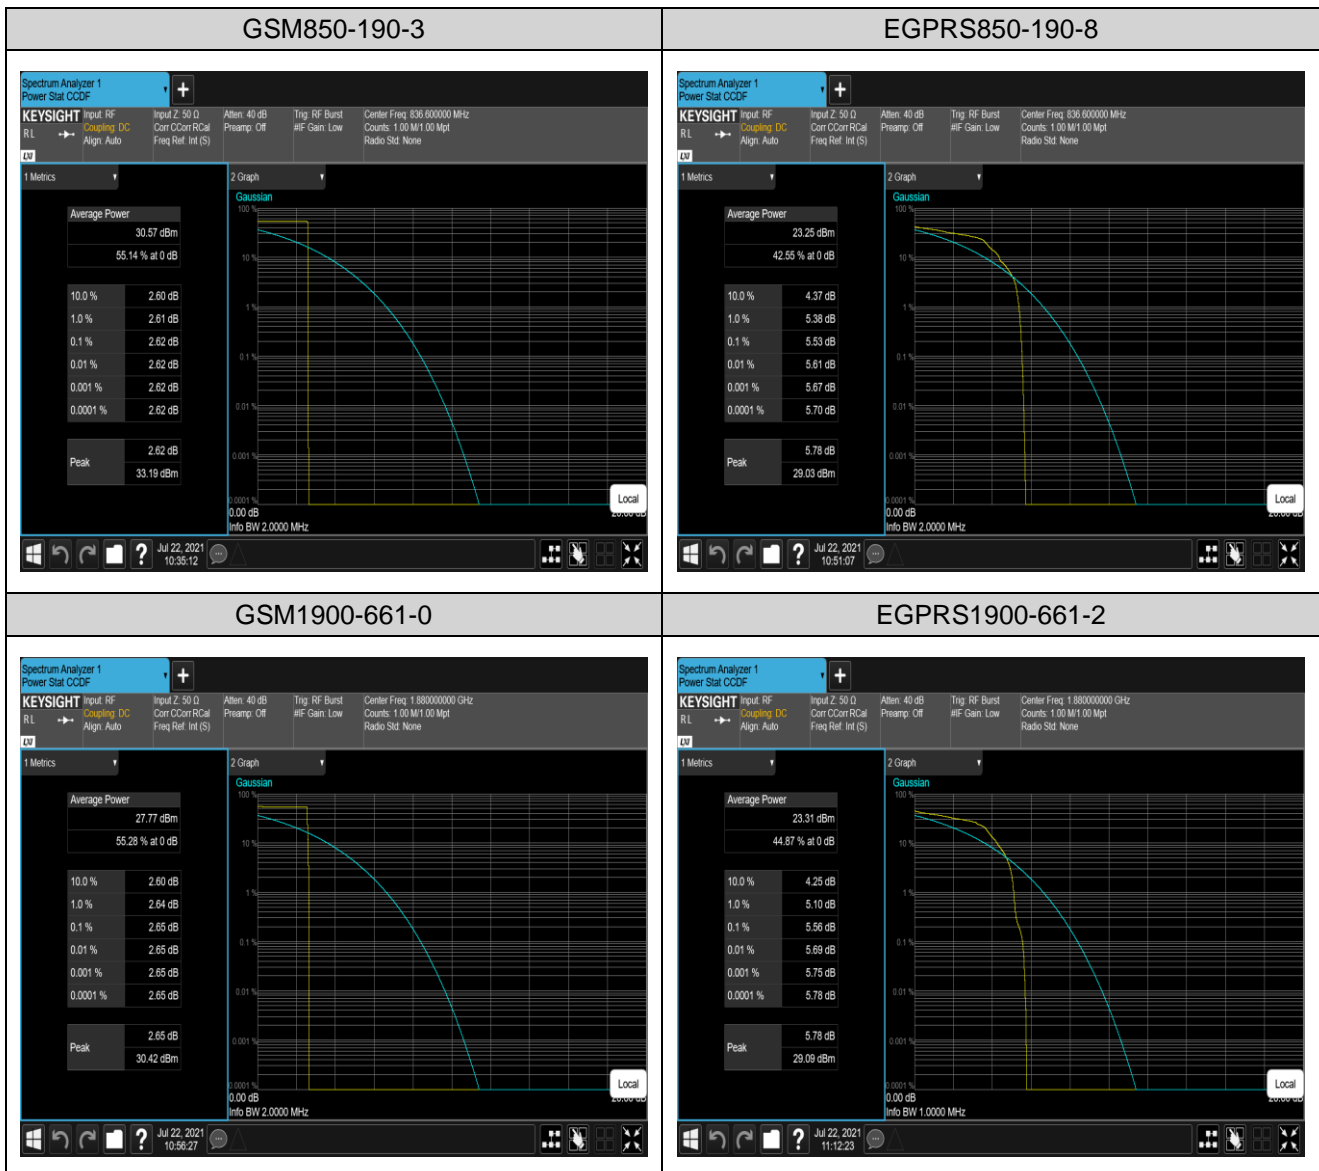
| GSM850-190-3 | EGPRS850-190-8 |
|---|---|
| Spectrum Analyzer 1 Power Stat CCDF + KEYSIGHT Input: RF Coupling: DC Align: Auto Input Z: 50 Ω Corr CCorr RCal Freq Ref: Int (S) Atten: 40 dB Preamp: Off Trig: RF Burst #IF Gain: Low Center Freq: 836.600000 MHz Counts: 1.00 M/1.00 Mpt Radio Std: None RL LXI 1 Metrics Average Power 30.57 dBm 55.14 % at 0 dB 10.0 % 2.60 dB 1.0 % 2.61 dB 0.1 % 2.62 dB 0.01 % 2.62 dB 0.001 % 2.62 dB 0.0001 % 2.62 dB Peak 2.62 dB 33.19 dBm 2 Graph Gaussian 100 % 10 % 1 % 0.1 % 0.01 % 0.001 % 0.0001 % 0.00 dB Info BW 2.0000 MHz Local 20.00 dB Jul 22, 2021 10:35:12 | Spectrum Analyzer 1 Power Stat CCDF + KEYSIGHT Input: RF Coupling: DC Align: Auto Input Z: 50 Ω Corr CCorr RCal Freq Ref: Int (S) Atten: 40 dB Preamp: Off Trig: RF Burst #IF Gain: Low Center Freq: 836.600000 MHz Counts: 1.00 M/1.00 Mpt Radio Std: None RL LXI 1 Metrics Average Power 23.25 dBm 42.55 % at 0 dB 10.0 % 4.37 dB 1.0 % 5.38 dB 0.1 % 5.53 dB 0.01 % 5.61 dB 0.001 % 5.67 dB 0.0001 % 5.70 dB Peak 5.78 dB 29.03 dBm 2 Graph Gaussian 100 % 10 % 1 % 0.1 % 0.01 % 0.001 % 0.0001 % 0.00 dB Info BW 2.0000 MHz Local 20.00 dB Jul 22, 2021 10:51:07 |
| GSM1900-661-0 | EGPRS1900-661-2 |
| Spectrum Analyzer 1 Power Stat CCDF + KEYSIGHT Input: RF Coupling: DC Align: Auto Input Z: 50 Ω Corr CCorr RCal Freq Ref: Int (S) Atten: 40 dB Preamp: Off Trig: RF Burst #IF Gain: Low Center Freq: 1.880000000 GHz Counts: 1.00 M/1.00 Mpt Radio Std: None RL LXI 1 Metrics Average Power 27.77 dBm 55.28 % at 0 dB 10.0 % 2.60 dB 1.0 % 2.64 dB 0.1 % 2.65 dB 0.01 % 2.65 dB 0.001 % 2.65 dB 0.0001 % 2.65 dB Peak 2.65 dB 30.42 dBm 2 Graph Gaussian 100 % 10 % 1 % 0.1 % 0.01 % 0.001 % 0.0001 % 0.00 dB Info BW 2.0000 MHz Local 20.00 dB Jul 22, 2021 10:56:27 | Spectrum Analyzer 1 Power Stat CCDF + KEYSIGHT Input: RF Coupling: DC Align: Auto Input Z: 50 Ω Corr CCorr RCal Freq Ref: Int (S) Atten: 40 dB Preamp: Off Trig: RF Burst #IF Gain: Low Center Freq: 1.880000000 GHz Counts: 1.00 M/1.00 Mpt Radio Std: None RL LXI 1 Metrics Average Power 23.31 dBm 44.87 % at 0 dB 10.0 % 4.25 dB 1.0 % 5.10 dB 0.1 % 5.56 dB 0.01 % 5.69 dB 0.001 % 5.75 dB 0.0001 % 5.78 dB Peak 5.78 dB 29.09 dBm 2 Graph Gaussian 100 % 10 % 1 % 0.1 % 0.01 % 0.001 % 0.0001 % 0.00 dB Info BW 1.0000 MHz Local 20.00 dB Jul 22, 2021 11:12:23 |